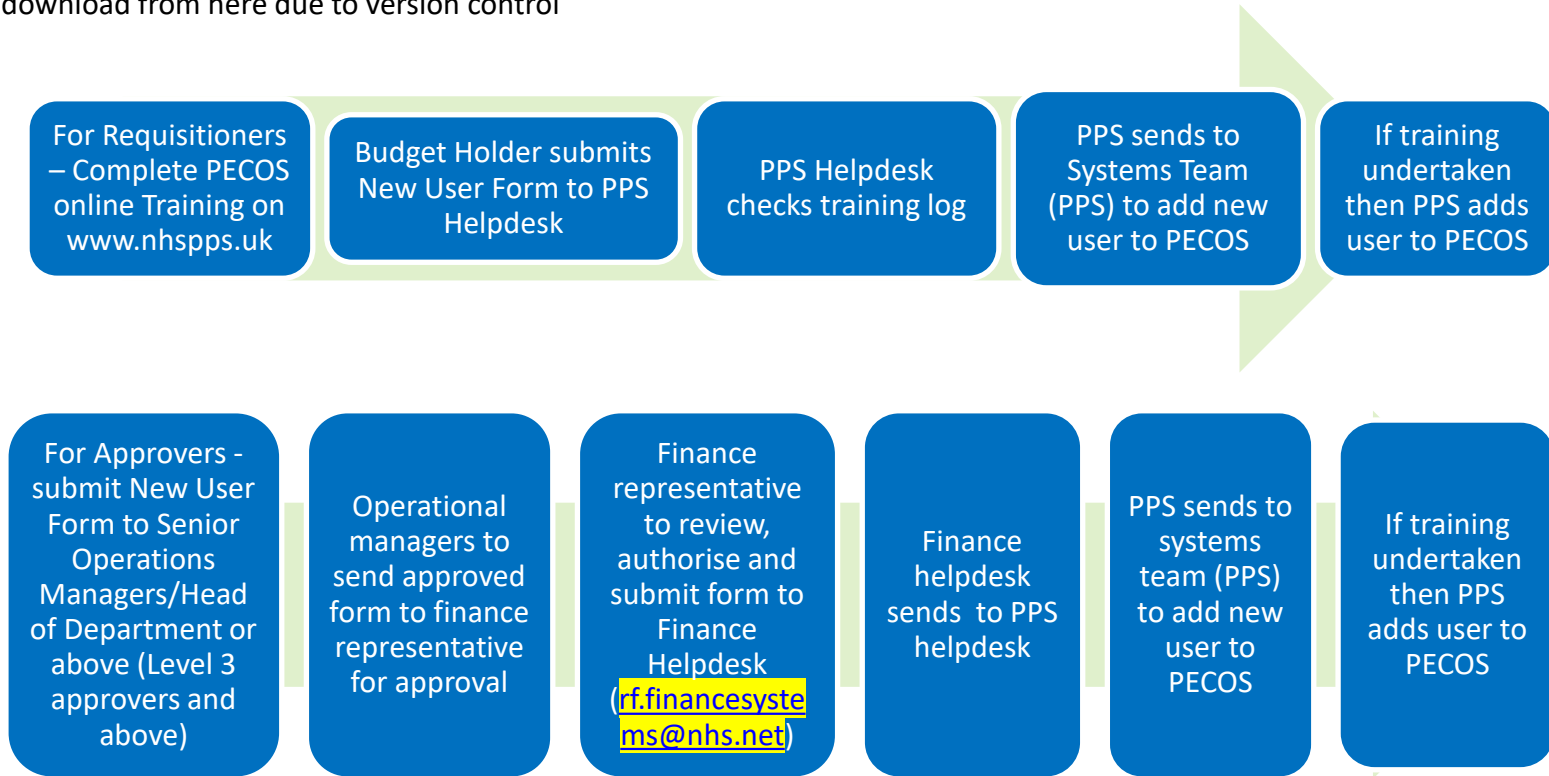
download from here due to version control

For Requisitioners – Complete PECOS online Training on www.nhspps.uk

Budget Holder submits New User Form to PPS Helpdesk

PPS Helpdesk checks training log

PPS sends to Systems Team (PPS) to add new user to PECOS

If training undertaken then PPS adds user to PECOS

For Approvers - submit New User Form to Senior Operations Managers/Head of Department or above (Level 3 approvers and above)

Operational managers to send approved form to finance representative for approval

Finance representative to review, authorise and submit form to Finance Helpdesk (rf.financesystems@nhs.net)

Finance helpdesk sends to PPS helpdesk

PPS sends to systems team (PPS) to add new user to PECOS

If training undertaken then PPS adds user to PECOS